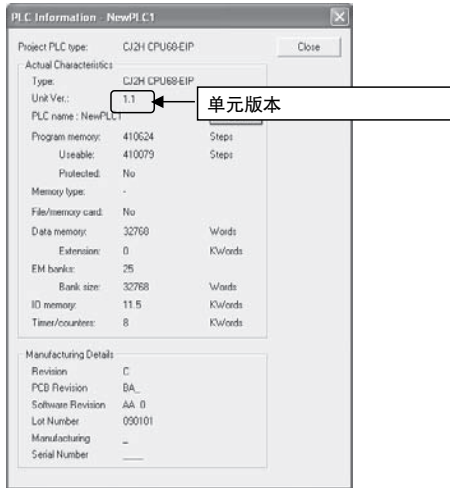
PLC Information - NewPLC1

Project PLC type: CJ2H CPU68-EIP

Close

Actual Characteristics

| | | |
|---|---|---|
| Type: | CJ2H CPU68-EIP | |
| Unit Ver.: | 1.1 | |
| PLC name : NewPLC1 | | |
| Program memory: | 410624 | Steps |
| Useable: | 410079 | Steps |
| Protected: | No | |
| Memory type: | - | |
| File/memory card: | No | |
| Data memory: | 32768 | Words |
| Extension: | 0 | KWords |
| EM banks: | 25 | |
| Bank size: | 32768 | Words |
| IO memory: | 11.5 | KWords |
| Timer/counters: | 8 | KWords |

单元版本

Manufacturing Details

| | |
|---|---|
| Revision | C |
| PCB Revision | BA_ |
| Software Revision | AA_0 |
| Lot Number | 090101 |
| Manufacturing | _ |
| Serial Number | ____ |